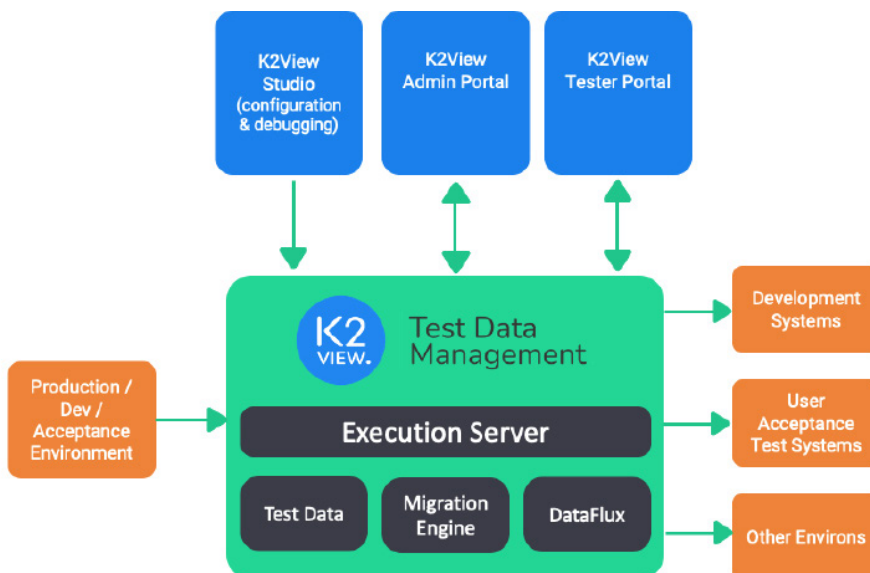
K2View Studio (configuration & debugging)

K2View Admin Portal

K2View Tester Portal

K2 VIEW.

Test Data Management

Production / Dev / Acceptance Environment

Execution Server

Test Data

Migration Engine

DataFlux

Development Systems

User Acceptance Test Systems

Other Environs